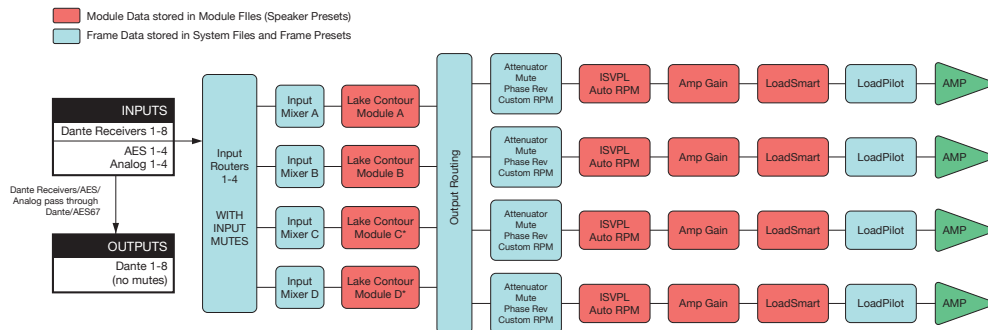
Module Data stored in Module FIles (Speaker Presets)
Frame Data stored in System Files and Frame Presets

INPUTS
Dante Receivers 1-8
AES 1-4
Analog 1-4

Dante Receivers/AES/Analog pass through Dante/AES67

OUTPUTS
Dante 1-8
(no mutes)

Input Routers 1-4
WITH INPUT MUTES

Input Mixer A
Lake Contour Module A
Input Mixer B
Lake Contour Module B
Input Mixer C
Lake Contour Module C*
Input Mixer D
Lake Contour Module D*

Output Routing

Attenuator Mute Phase Rev Custom RPM
ISVPL Auto RPM
Amp Gain
LoadSmart
LoadPilot
AMP

Attenuator Mute Phase Rev Custom RPM
ISVPL Auto RPM
Amp Gain
LoadSmart
LoadPilot
AMP

Attenuator Mute Phase Rev Custom RPM
ISVPL Auto RPM
Amp Gain
LoadSmart
LoadPilot
AMP

Attenuator Mute Phase Rev Custom RPM
ISVPL Auto RPM
Amp Gain
LoadSmart
LoadPilot
AMP